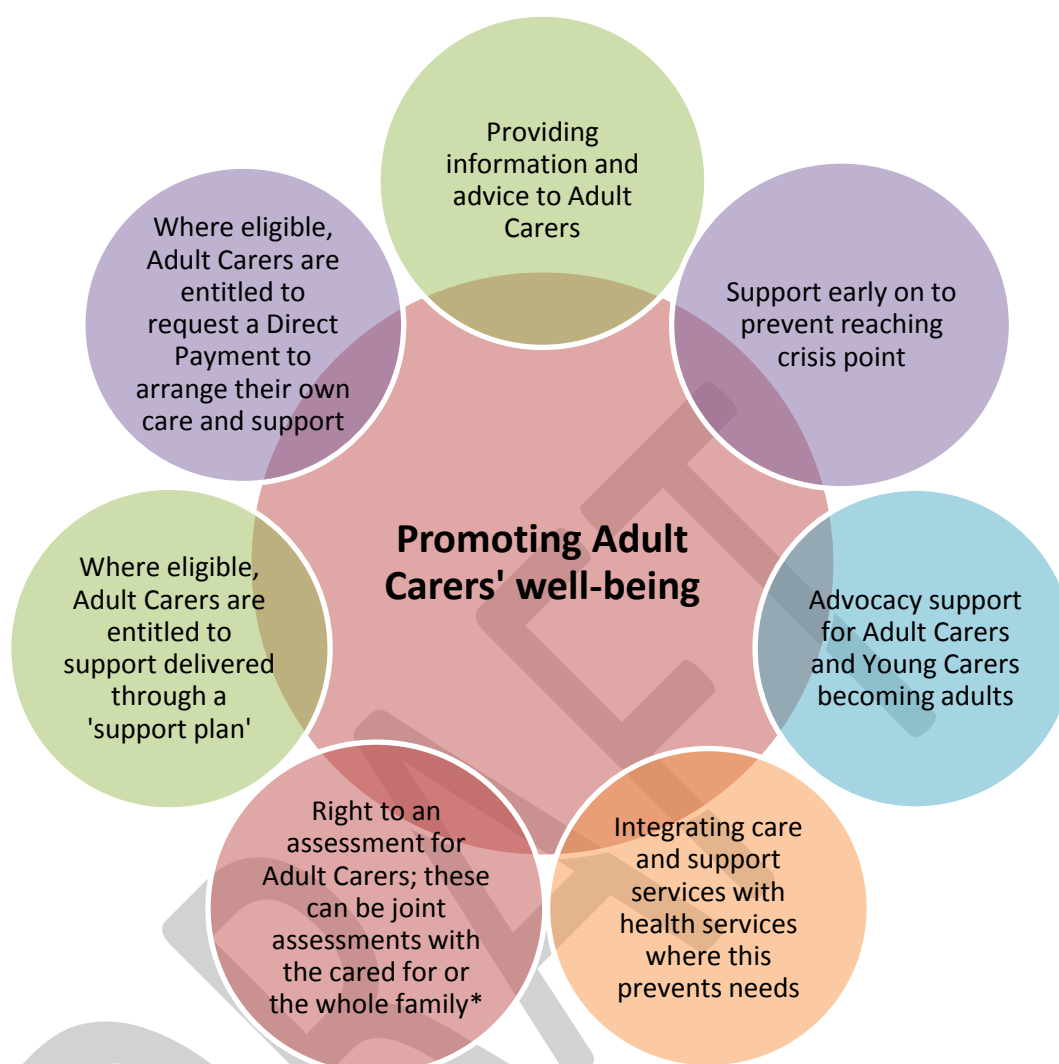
Providing information and advice to Adult Carers

Support early on to prevent reaching crisis point

Advocacy support for Adult Carers and Young Carers becoming adults

Integrating care and support services with health services where this prevents needs

Right to an assessment for Adult Carers; these can be joint assessments with the cared for or the whole family*

Where eligible, Adult Carers are entitled to support delivered through a 'support plan'

Where eligible, Adult Carers are entitled to request a Direct Payment to arrange their own care and support

Promoting Adult Carers' well-being